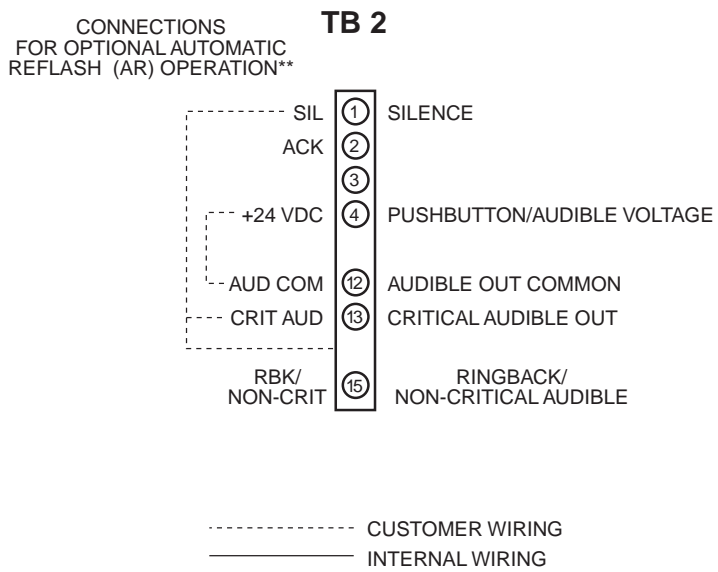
CONNECTIONS FOR OPTIONAL AUTOMATIC REFLASH (AR) OPERATION**

TB 2

SIL ① SILENCE

ACK ②

③

+24 VDC ④ PUSHBUTTON/AUDIBLE VOLTAGE

AUD COM ⑫ AUDIBLE OUT COMMON

CRIT AUD ⑬ CRITICAL AUDIBLE OUT

RBK/ NON-CRIT ⑮ RINGBACK/ NON-CRITICAL AUDIBLE

CUSTOMER WIRING

INTERNAL WIRING